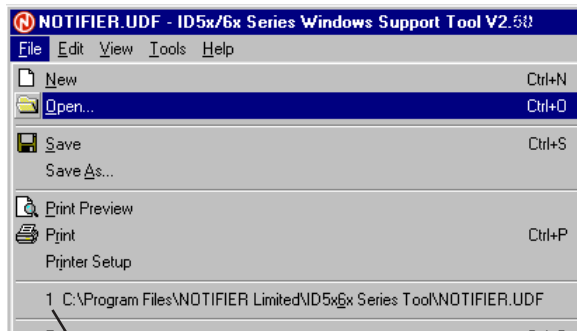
NOTIFIER.UDF - ID5x/6x Series Windows Support Tool V2.50

File Edit View Tools Help

New Ctrl+N
Open... Ctrl+O
Save Ctrl+S
Save As...
Print Preview
Print Ctrl+P
Printer Setup
1 C:\Program Files\NOTIFIER Limited\ID5x6x Series Tool\NOTIFIER.UDF